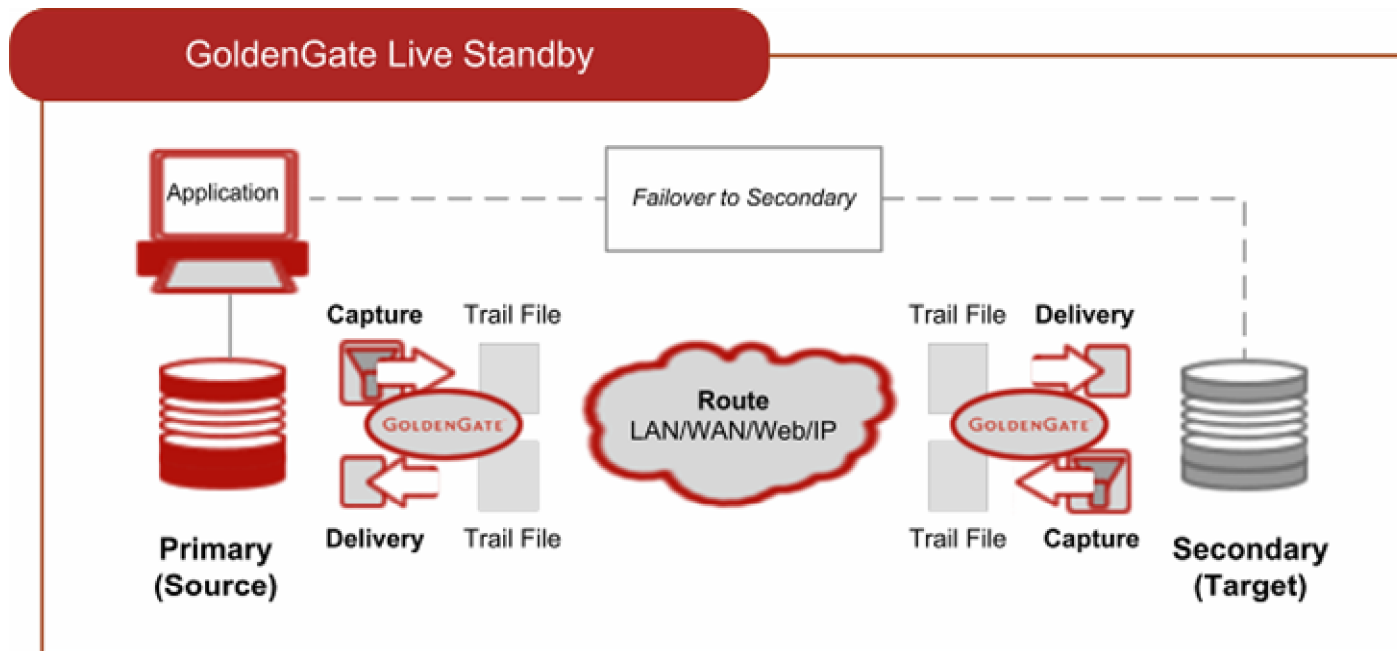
GoldenGate Live Standby

Application

Failover to Secondary

Capture

Trail File

GOLDENGATE

Delivery

Trail File

Route
LAN/WAN/Web/IP

Trail File

Delivery

GOLDENGATE

Trail File

Capture

Primary
(Source)

Secondary
(Target)